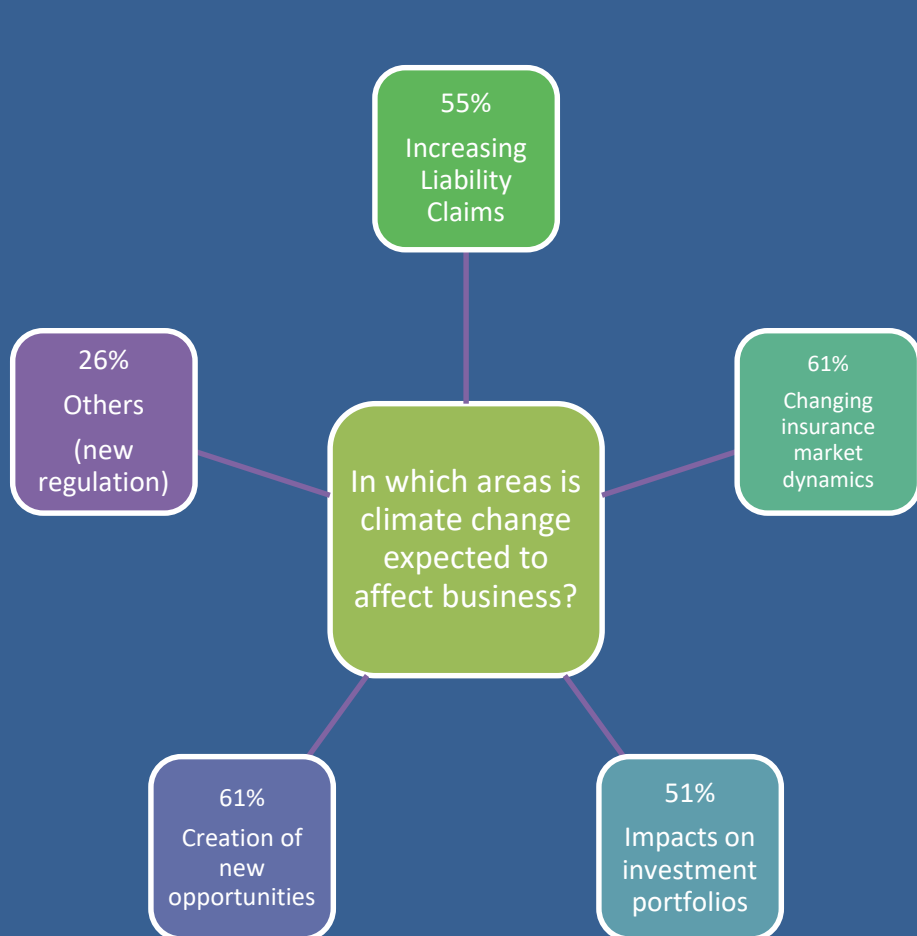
55%
Increasing Liability Claims

26%
Others
(new regulation)

In which areas is climate change expected to affect business?

61%
Changing insurance market dynamics

61%
Creation of new opportunities

51%
Impacts on investment portfolios